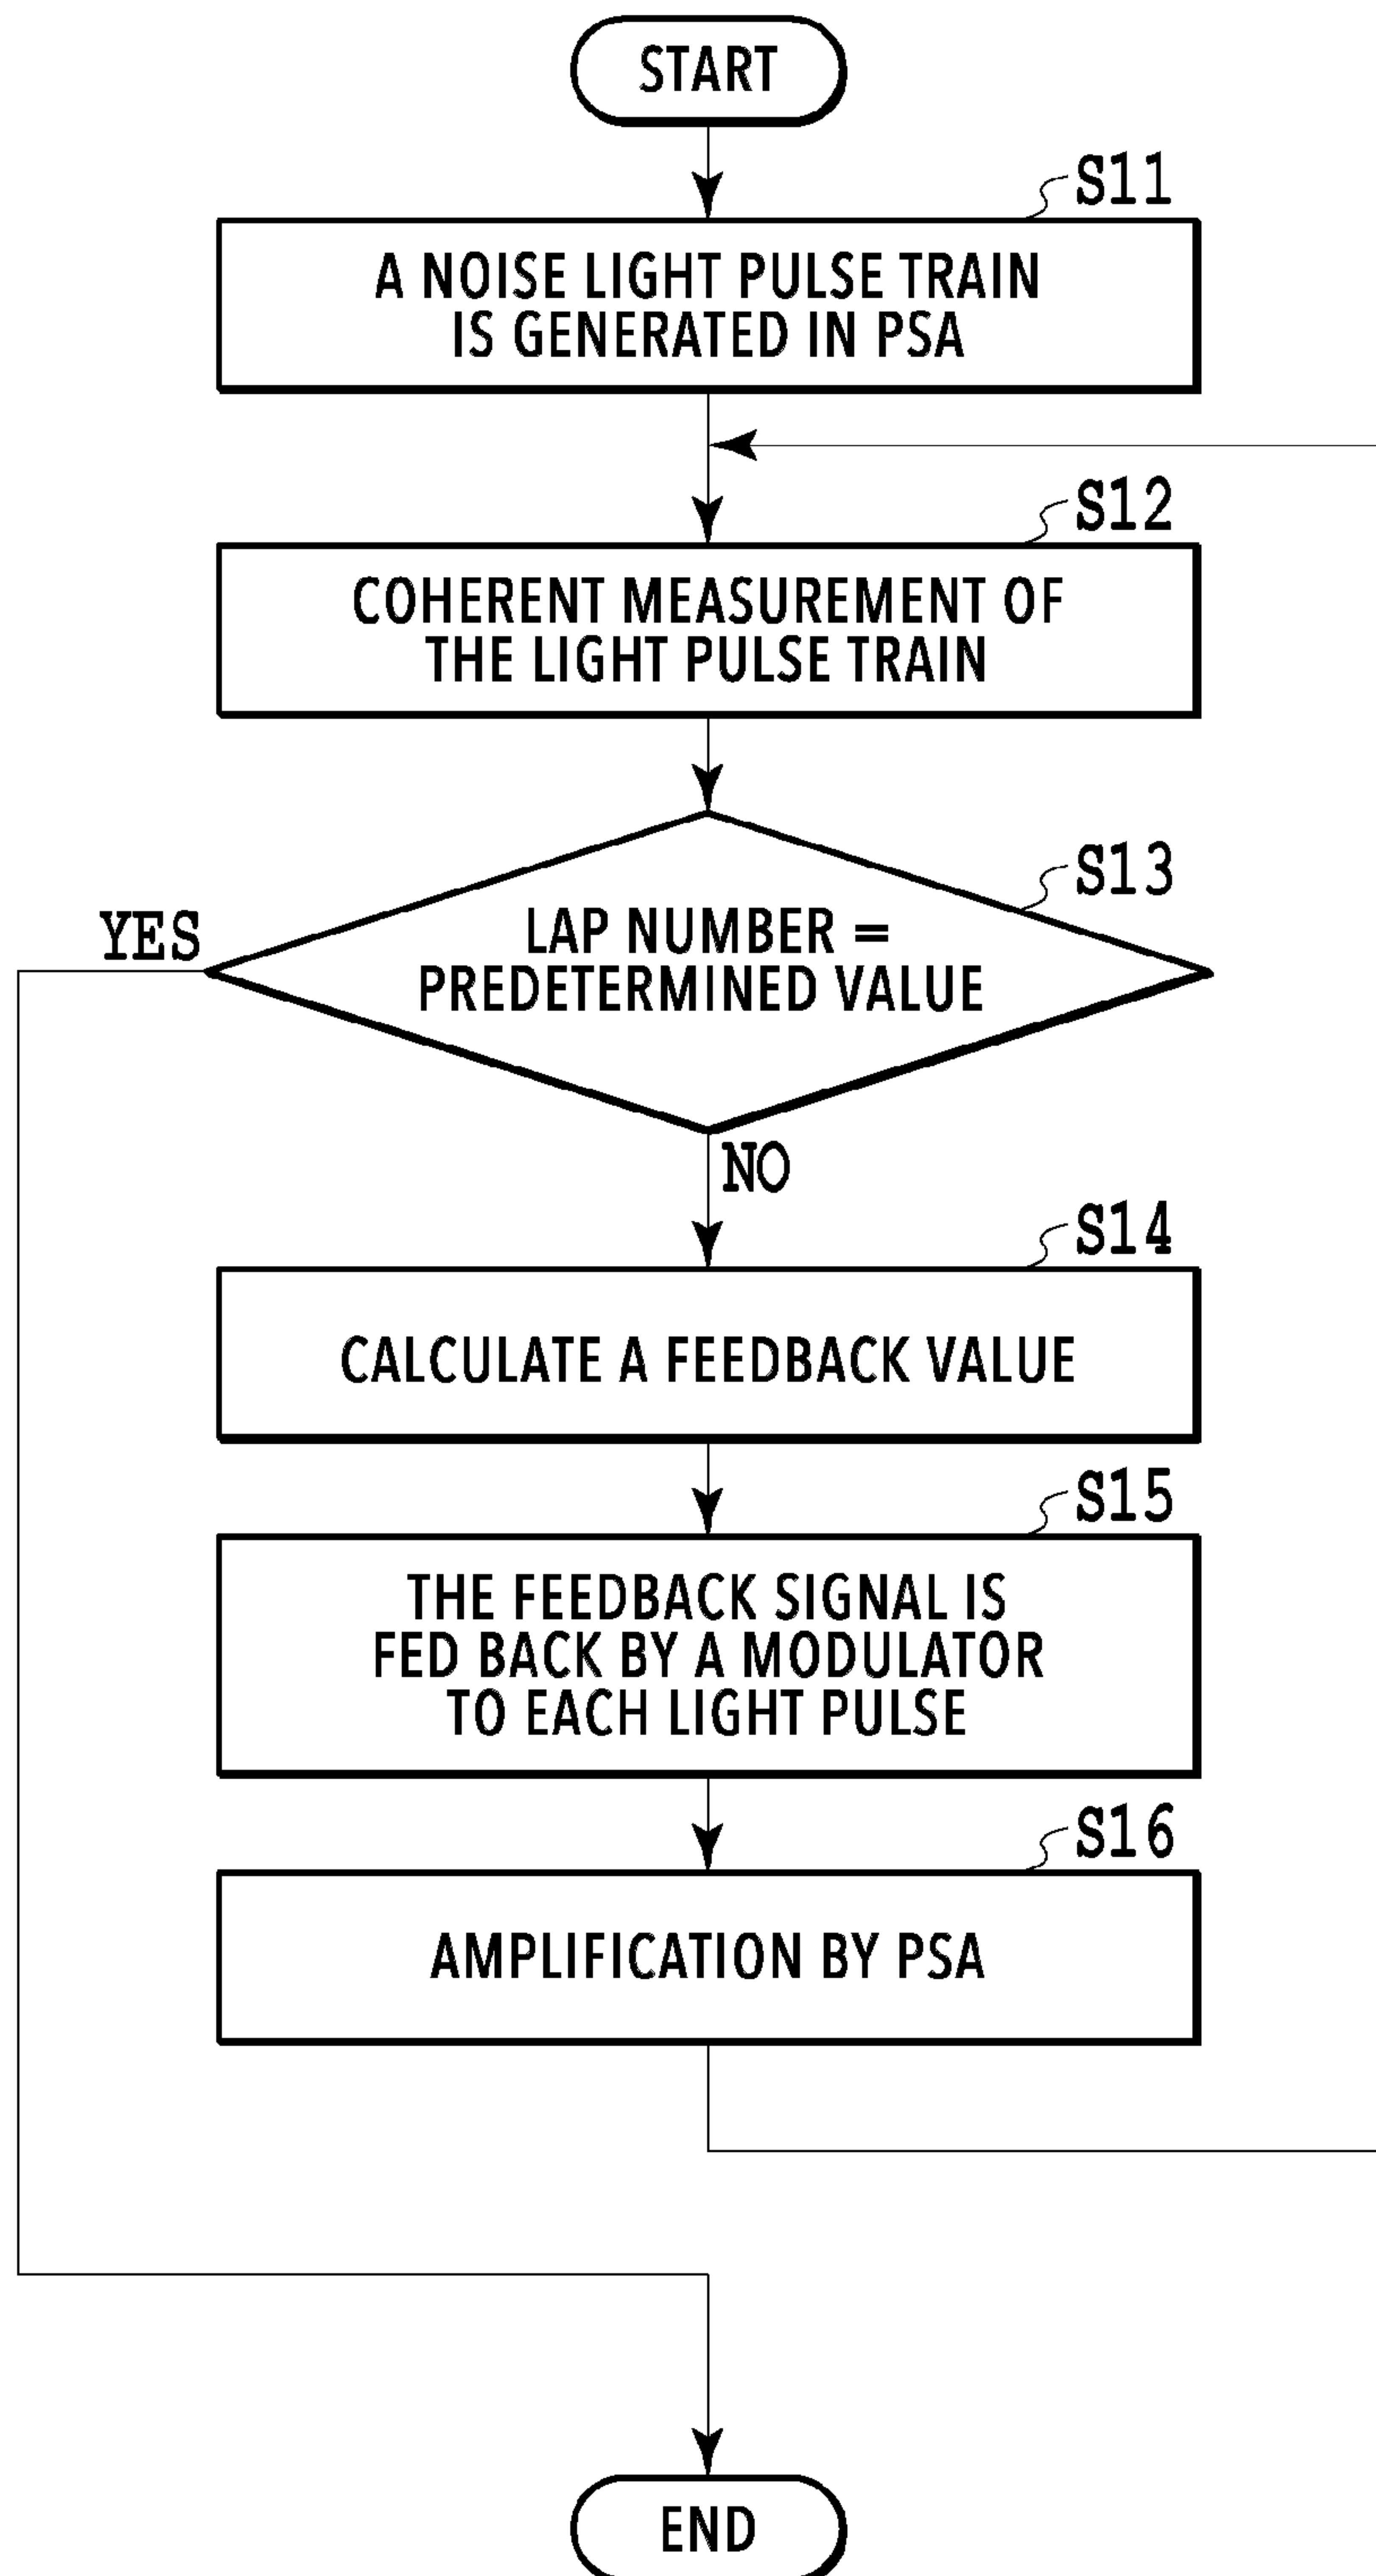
START

S11

A NOISE LIGHT PULSE TRAIN IS GENERATED IN PSA

S12

COHERENT MEASUREMENT OF THE LIGHT PULSE TRAIN

S13

LAP NUMBER = PREDETERMINED VALUE

YES

NO

S14

CALCULATE A FEEDBACK VALUE

S15

THE FEEDBACK SIGNAL IS FED BACK BY A MODULATOR TO EACH LIGHT PULSE

S16

AMPLIFICATION BY PSA

END